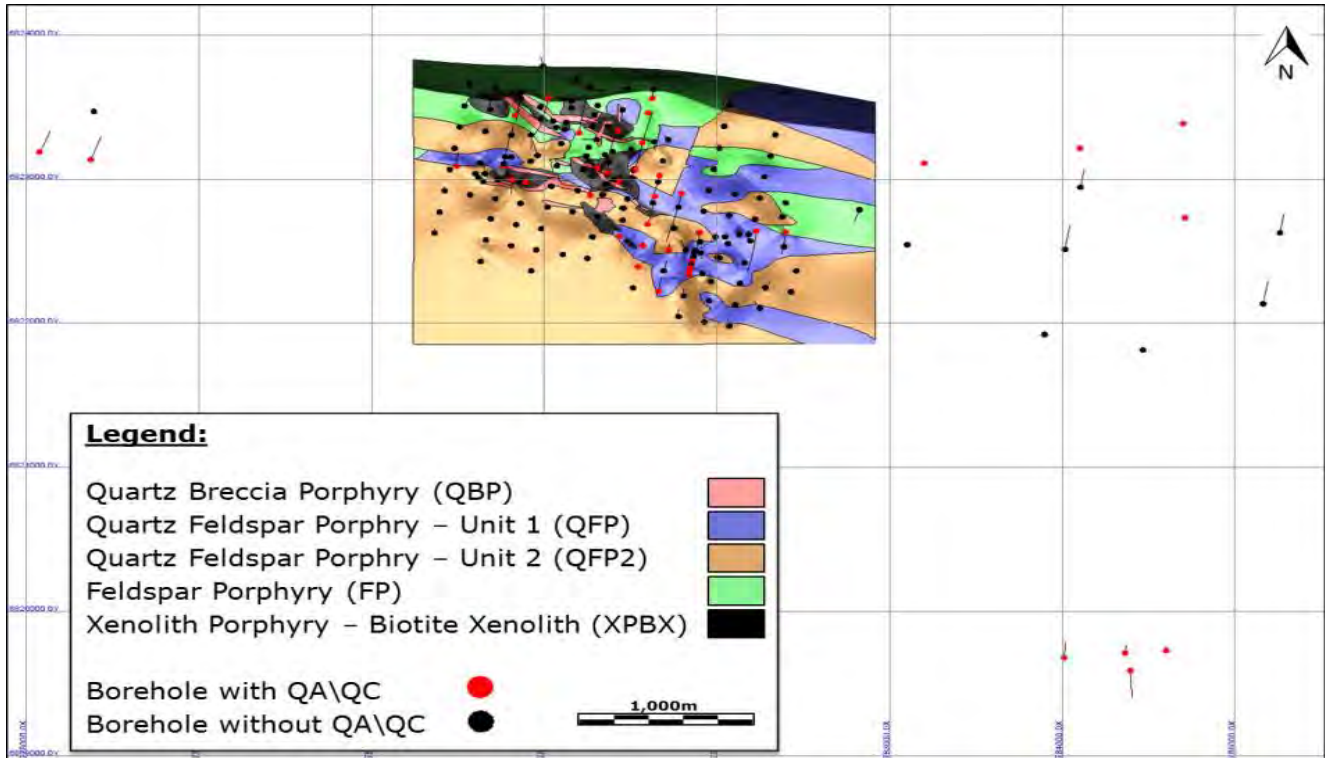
N

Legend:

Quartz Breccia Porphyry (QBP)
Quartz Feldspar Porphyry – Unit 1 (QFP)
Quartz Feldspar Porphyry – Unit 2 (QFP2)
Feldspar Porphyry (FP)
Xenolith Porphyry – Biotite Xenolith (XPBX)

Borehole with QA\QC
Borehole without QA\QC

1,000m